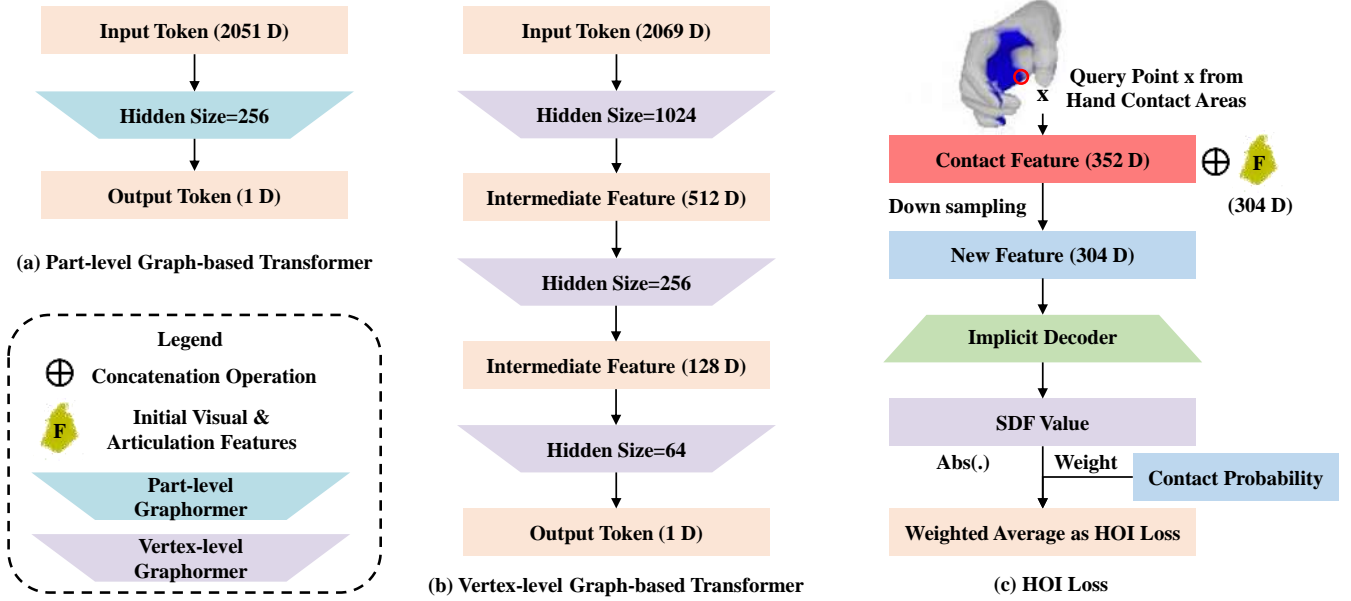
Input Token (2051 D)

Hidden Size=256

Output Token (1 D)

(a) Part-level Graph-based Transformer

Legend

$\oplus$ Concatenation Operation

F Initial Visual & Articulation Features

Part-level Graphormer

Vertex-level Graphormer

Input Token (2069 D)

Hidden Size=1024

Intermediate Feature (512 D)

Hidden Size=256

Intermediate Feature (128 D)

Hidden Size=64

Output Token (1 D)

(b) Vertex-level Graph-based Transformer

x

Query Point x from Hand Contact Areas

Contact Feature (352 D)

$\oplus$ F

(304 D)

Down sampling

New Feature (304 D)

Implicit Decoder

SDF Value

Abs(.)

Weight

Contact Probability

Weighted Average as HOI Loss

(c) HOI Loss